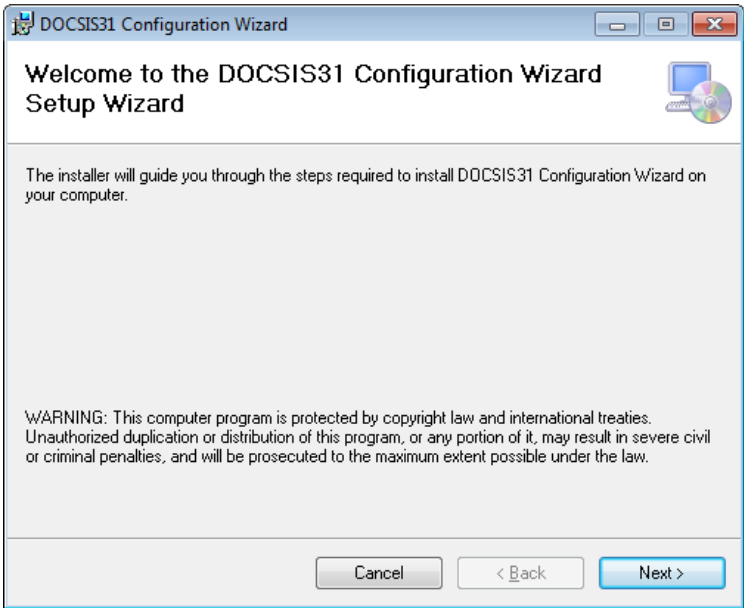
DOCSIS31 Configuration Wizard

Welcome to the DOCSIS31 Configuration Wizard Setup Wizard

The installer will guide you through the steps required to install DOCSIS31 Configuration Wizard on your computer.

WARNING: This computer program is protected by copyright law and international treaties. Unauthorized duplication or distribution of this program, or any portion of it, may result in severe civil or criminal penalties, and will be prosecuted to the maximum extent possible under the law.

Cancel | < Back | Next >